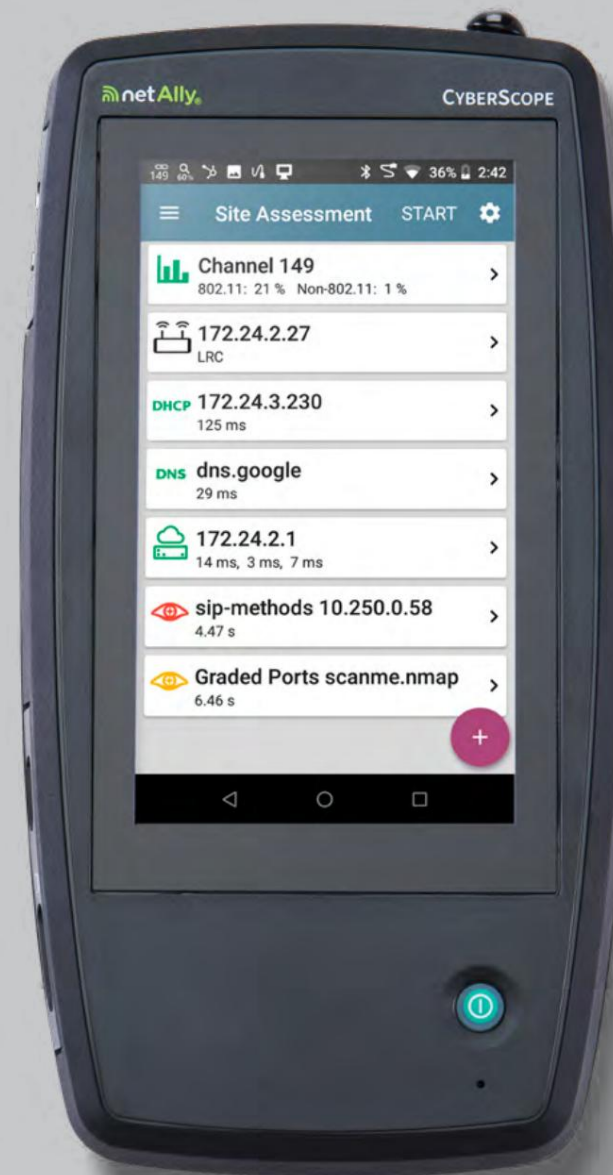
netAlly

CYBERSCOPE

149 36% 2:42

Site Assessment START

Channel 149
802.11: 21 % Non-802.11: 1 %

172.24.2.27
LRC

DHCP 172.24.3.230
125 ms

DNS dns.google
29 ms

172.24.2.1
14 ms, 3 ms, 7 ms

sip-methods 10.250.0.58
4.47 s

Graded Ports scanme.nmap
6.46 s

+